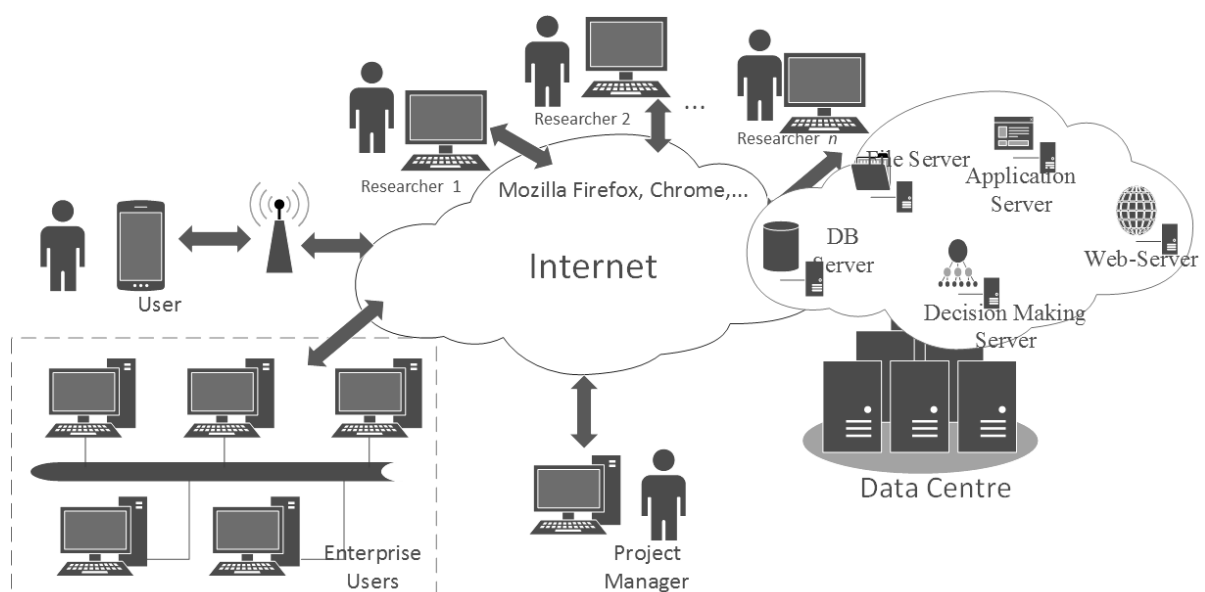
Researcher 2

...

Researcher $n$

Researcher 1

Mozilla Firefox, Chrome,...

File Server

Application Server

DB Server

Web-Server

Internet

User

Decision Making Server

Data Centre

Enterprise Users

Project Manager